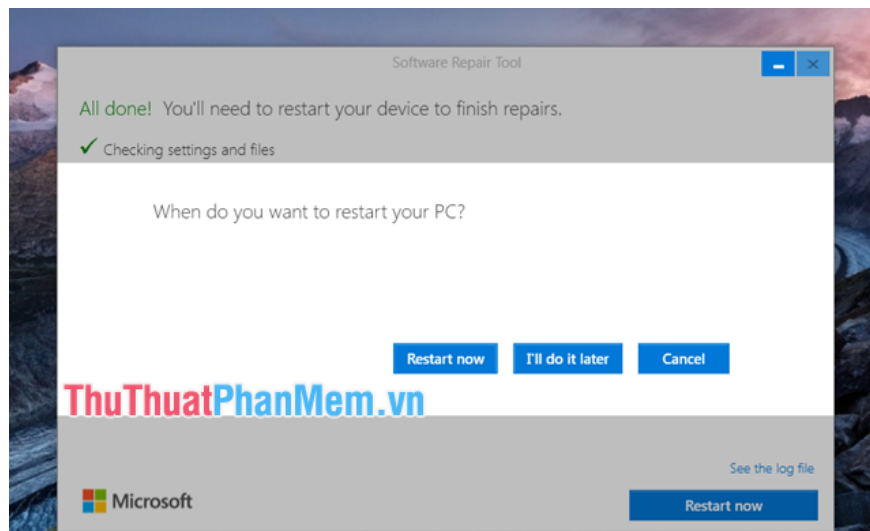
Software Repair Tool

All done! You'll need to restart your device to finish repairs.

✓ Checking settings and files

When do you want to restart your PC?

Restart now | I'll do it later | Cancel

ThuThuatPhanMem.vn

See the log file

Microsoft

Restart now